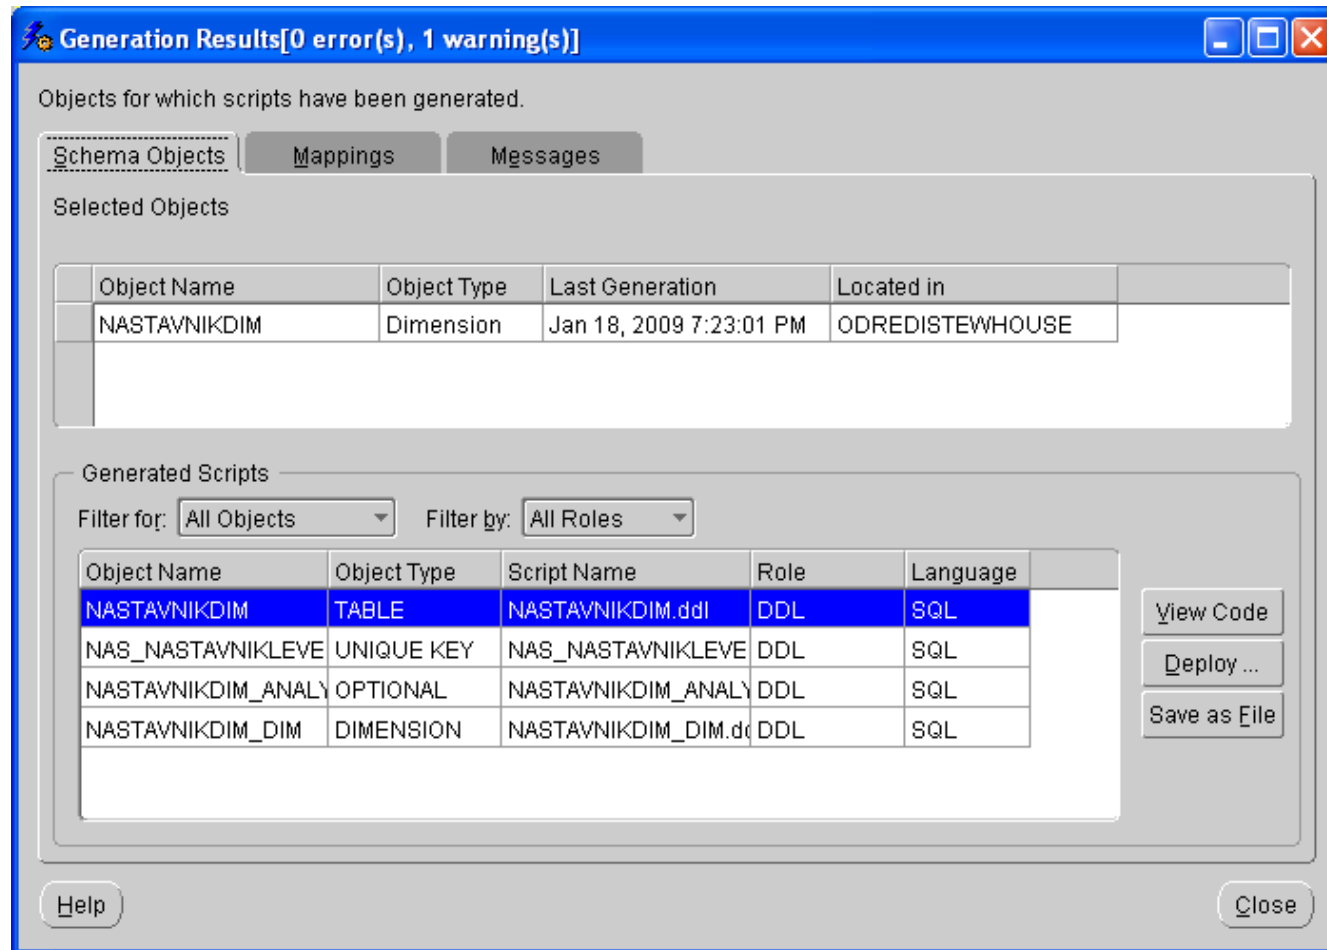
Generation Results[0 error(s), 1 warning(s)]

Objects for which scripts have been generated.

Schema Objects | Mappings | Messages

Selected Objects

| Object Name | Object Type | Last Generation | Located in |
|---|---|---|---|
| NASTAVNIKDIM | Dimension | Jan 18, 2009 7:23:01 PM | ODREDISTEWHOUSE |

Generated Scripts

Filter for: All Objects Filter by: All Roles

| Object Name | Object Type | Script Name | Role | Language |
|---|---|---|---|---|
| NASTAVNIKDIM | TABLE | NASTAVNIKDIM.ddl | DDL | SQL |
| NAS_NASTAVNIKLEVE | UNIQUE KEY | NAS_NASTAVNIKLEVE | DDL | SQL |
| NASTAVNIKDIM_ANALY | OPTIONAL | NASTAVNIKDIM_ANALY | DDL | SQL |
| NASTAVNIKDIM_DIM | DIMENSION | NASTAVNIKDIM_DIM.d | DDL | SQL |

View Code

Deploy ...

Save as File

Help

Close